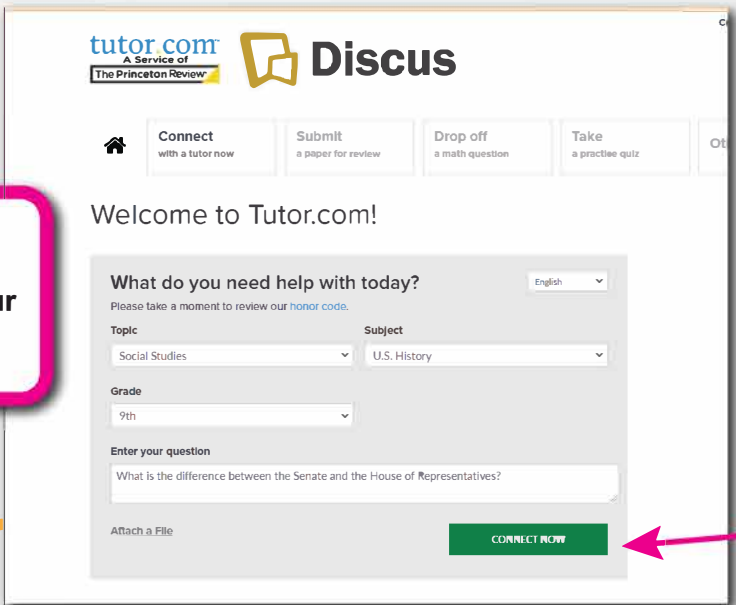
tutor.com
A Service of
The Princeton Review

Discus

Connect
with a tutor now

Submit
a paper for review

Drop off
a math question

Take
a practice quiz

Ot

ur

Welcome to Tutor.com!

What do you need help with today?

English

Please take a moment to review our honor code.

Topic
Social Studies

Subject
U.S. History

Grade
9th

Enter your question
What is the difference between the Senate and the House of Representatives?

Attach a File

CONNECT NOW